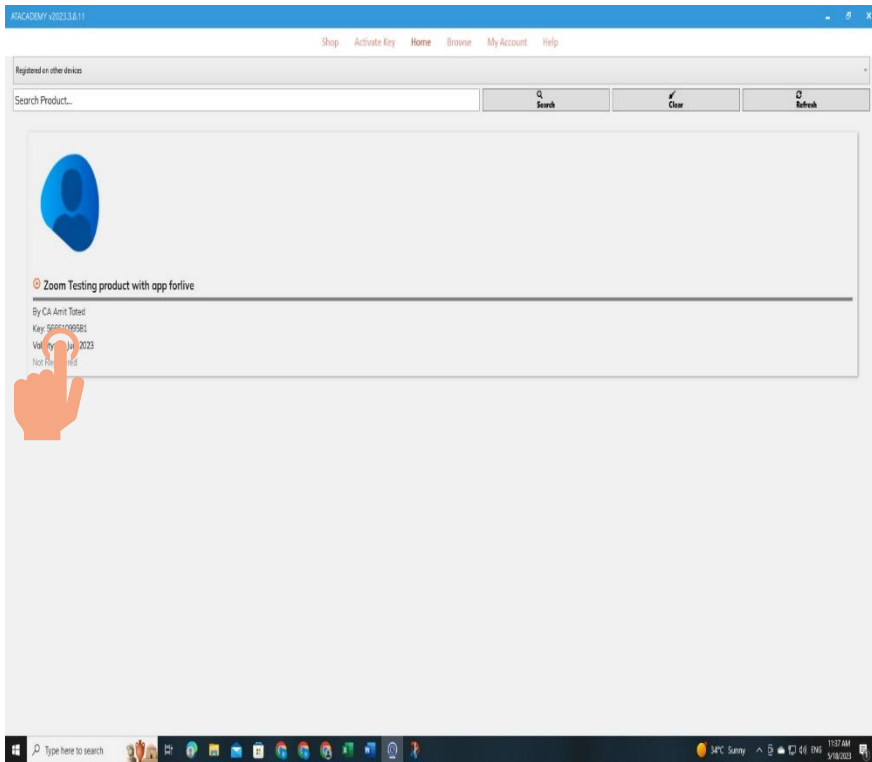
ATACADEMY v2023.3.8.11

Shop Activate Key Home Browse My Account Help

Registered on other devices

Search Product...

Search

Clear

Refresh

Zoom Testing product with app forlive

By CA Amit Tated

Key: 566510995B1

Vali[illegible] Ju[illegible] 2023

Not Re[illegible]ed

Type here to search

34°C Sunny

ENG

11:37 AM
5/18/2023